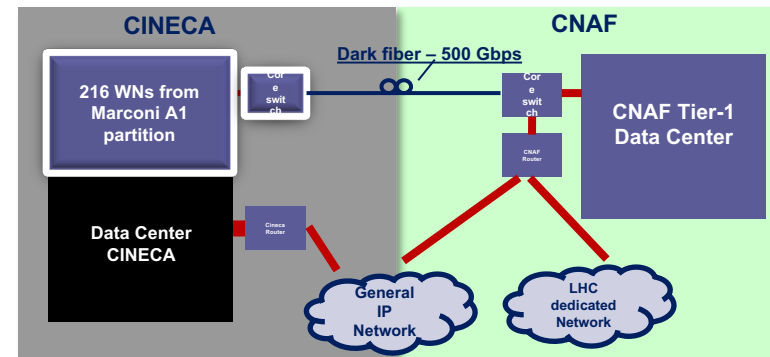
CINECA

CNAF

Dark fiber – 500 Gbps

216 WNs from Marconi A1 partition

Core switch

Core switch

CNAF Tier-1 Data Center

CNAF Router

Data Center CINECA

Cineca Router

General IP Network

LHC dedicated Network